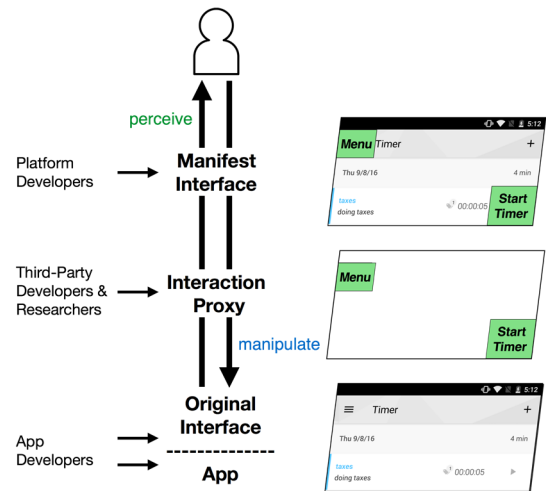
perceive

Platform Developers

Manifest Interface

5:12

Menu Timer +

Thu 9/8/16 4 min

taxes
doing taxes 00:00:05

Start Timer

Third-Party Developers & Researchers

Interaction Proxy

Menu

Start Timer

manipulate

App Developers

Original Interface

App

5:12

Timer +

Thu 9/8/16 4 min

taxes
doing taxes 00:00:05